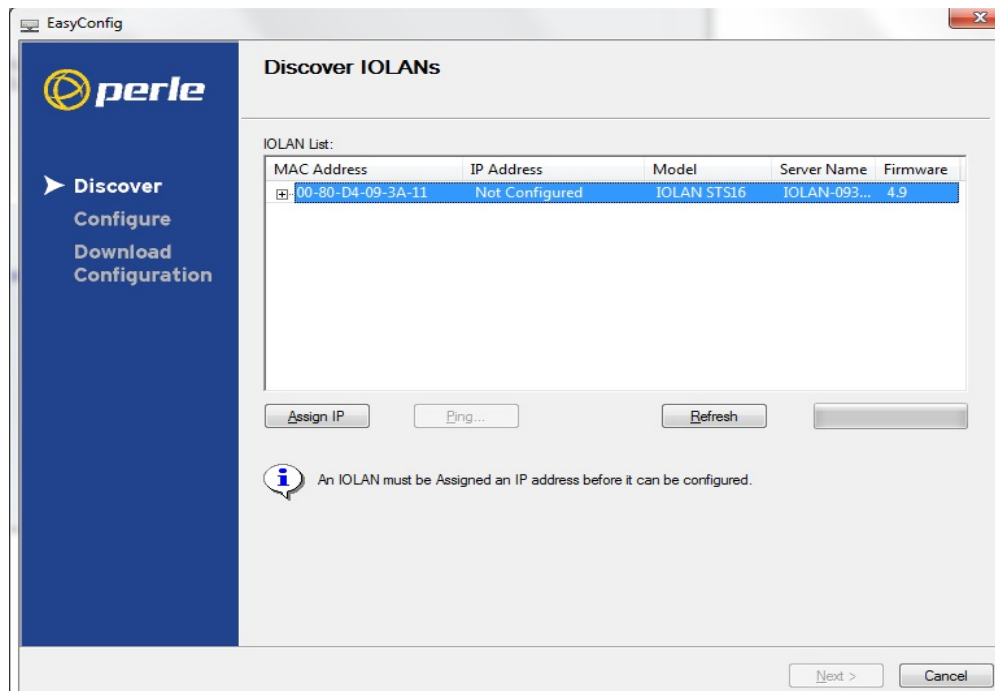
EasyConfig

perle

Discover
Configure
Download Configuration

Discover IOLANs

IOLAN List:

| MAC Address | IP Address | Model | Server Name | Firmware |
|---|---|---|---|---|
| 00-80-D4-09-3A-11 | Not Configured | IOLAN STS16 | IOLAN-093... | 4.9 |

Assign IP
Ping...
Refresh

An IOLAN must be Assigned an IP address before it can be configured.

Next >
Cancel